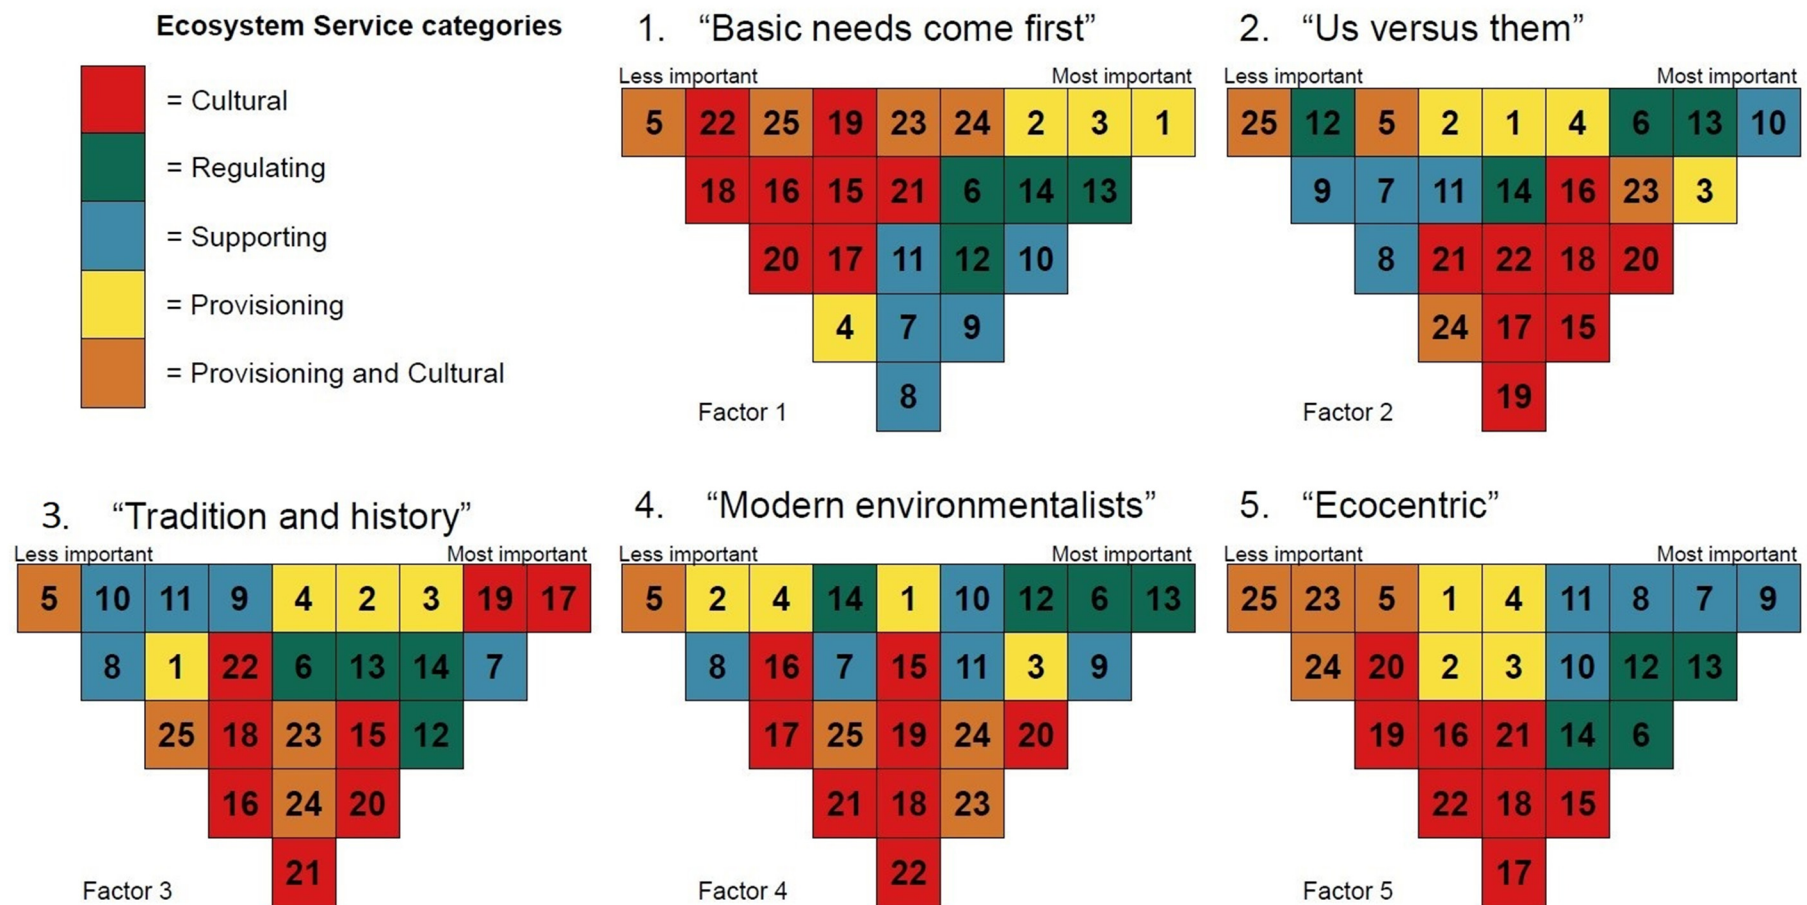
Ecosystem Service categories

= Cultural
= Regulating
= Supporting
= Provisioning
= Provisioning and Cultural

1. “Basic needs come first”

Less important | Most important

| 5 | 22 | 25 | 19 | 23 | 24 | 2 | 3 | 1 |
|---|---|---|---|---|---|---|---|---|
| | 18 | 16 | 15 | 21 | 6 | 14 | 13 | |
| | | 20 | 17 | 11 | 12 | 10 | | |
| | | | 4 | 7 | 9 | | | |
| | | | | 8 | | | | |

Factor 1

2. “Us versus them”

Less important | Most important

| 25 | 12 | 5 | 2 | 1 | 4 | 6 | 13 | 10 |
|---|---|---|---|---|---|---|---|---|
| | 9 | 7 | 11 | 14 | 16 | 23 | 3 | |
| | | 8 | 21 | 22 | 18 | 20 | | |
| | | | 24 | 17 | 15 | | | |
| | | | | 19 | | | | |

Factor 2

3. “Tradition and history”

Less important | Most important

| 5 | 10 | 11 | 9 | 4 | 2 | 3 | 19 | 17 |
|---|---|---|---|---|---|---|---|---|
| | 8 | 1 | 22 | 6 | 13 | 14 | 7 | |
| | | 25 | 18 | 23 | 15 | 12 | | |
| | | | 16 | 24 | 20 | | | |
| | | | | 21 | | | | |

Factor 3

4. “Modern environmentalists”

Less important | Most important

| 5 | 2 | 4 | 14 | 1 | 10 | 12 | 6 | 13 |
|---|---|---|---|---|---|---|---|---|
| | 8 | 16 | 7 | 15 | 11 | 3 | 9 | |
| | | 17 | 25 | 19 | 24 | 20 | | |
| | | | 21 | 18 | 23 | | | |
| | | | | 22 | | | | |

Factor 4

5. “Ecocentric”

Less important | Most important

| 25 | 23 | 5 | 1 | 4 | 11 | 8 | 7 | 9 |
|---|---|---|---|---|---|---|---|---|
| | 24 | 20 | 2 | 3 | 10 | 12 | 13 | |
| | | 19 | 16 | 21 | 14 | 6 | | |
| | | | 22 | 18 | 15 | | | |
| | | | | 17 | | | | |

Factor 5